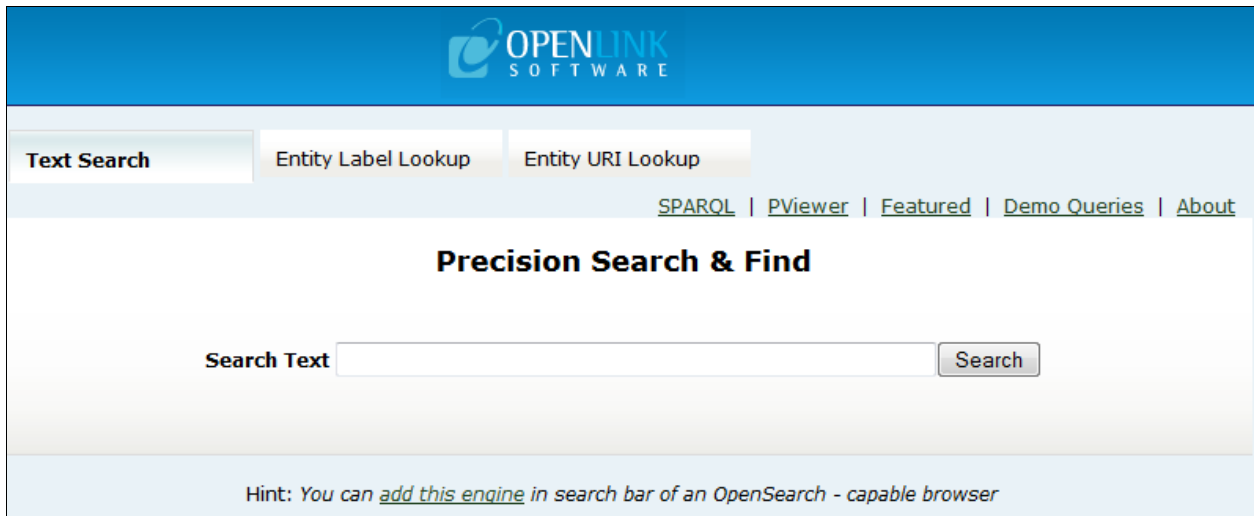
OPENLINK
SOFTWARE

Text Search

Entity Label Lookup

Entity URI Lookup

SPARQL | PViewer | Featured | Demo Queries | About

Precision Search & Find

Search Text

Search

Hint: You can add this engine in search bar of an OpenSearch - capable browser